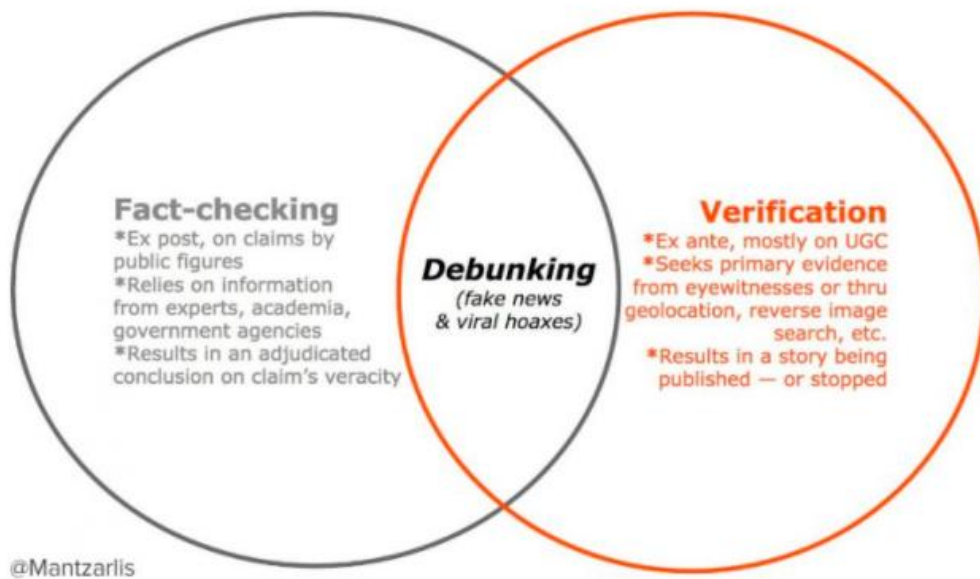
Fact-checking
*Ex post, on claims by public figures
*Relies on information from experts, academia, government agencies
*Results in an adjudicated conclusion on claim's veracity

Debunking
(fake news & viral hoaxes)

Verification
*Ex ante, mostly on UGC
*Seeks primary evidence from eyewitnesses or thru geolocation, reverse image search, etc.
*Results in a story being published — or stopped

@Mantzarlis